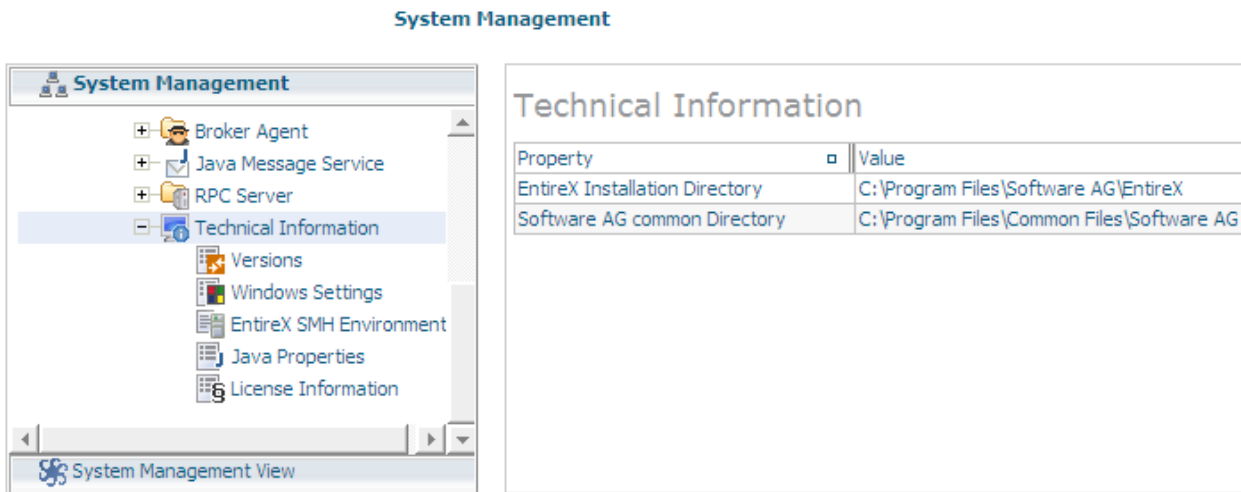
System Management

System Management

Broker Agent
Java Message Service
RPC Server
Technical Information
Versions
Windows Settings
EntireX SMH Environment
Java Properties
License Information

System Management View

Technical Information

| Property | Value |
|---|---|
| EntireX Installation Directory | C:\Program Files\Software AG\EntireX |
| Software AG common Directory | C:\Program Files\Common Files\Software AG |